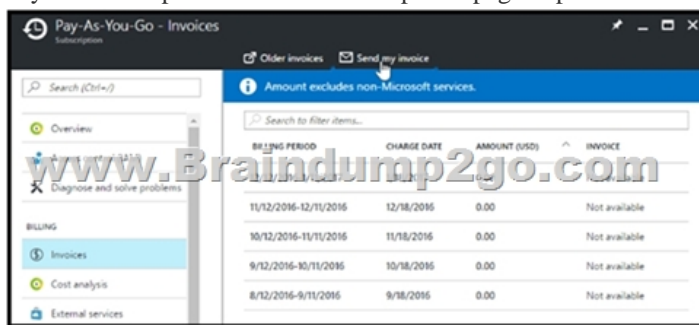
Pay-As-You-Go - Invoices
Subscription

Older invoices   Send my invoice

Search (Ctrl+/)

Overview

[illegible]

Diagnose and solve problems

BILLING

Invoices

Cost analysis

External services

Amount excludes non-Microsoft services.

Search to filter items...

www.Braindump2go.com

| BILLING PERIOD | CHARGE DATE | AMOUNT (USD) | INVOICE |
|---|---|---|---|
| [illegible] | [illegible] | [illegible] | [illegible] |
| 11/12/2016-12/11/2016 | 12/18/2016 | 0.00 | Not available |
| 10/12/2016-11/11/2016 | 11/18/2016 | 0.00 | Not available |
| 9/12/2016-10/11/2016 | 10/18/2016 | 0.00 | Not available |
| 8/12/2016-9/11/2016 | 9/18/2016 | 0.00 | Not available |